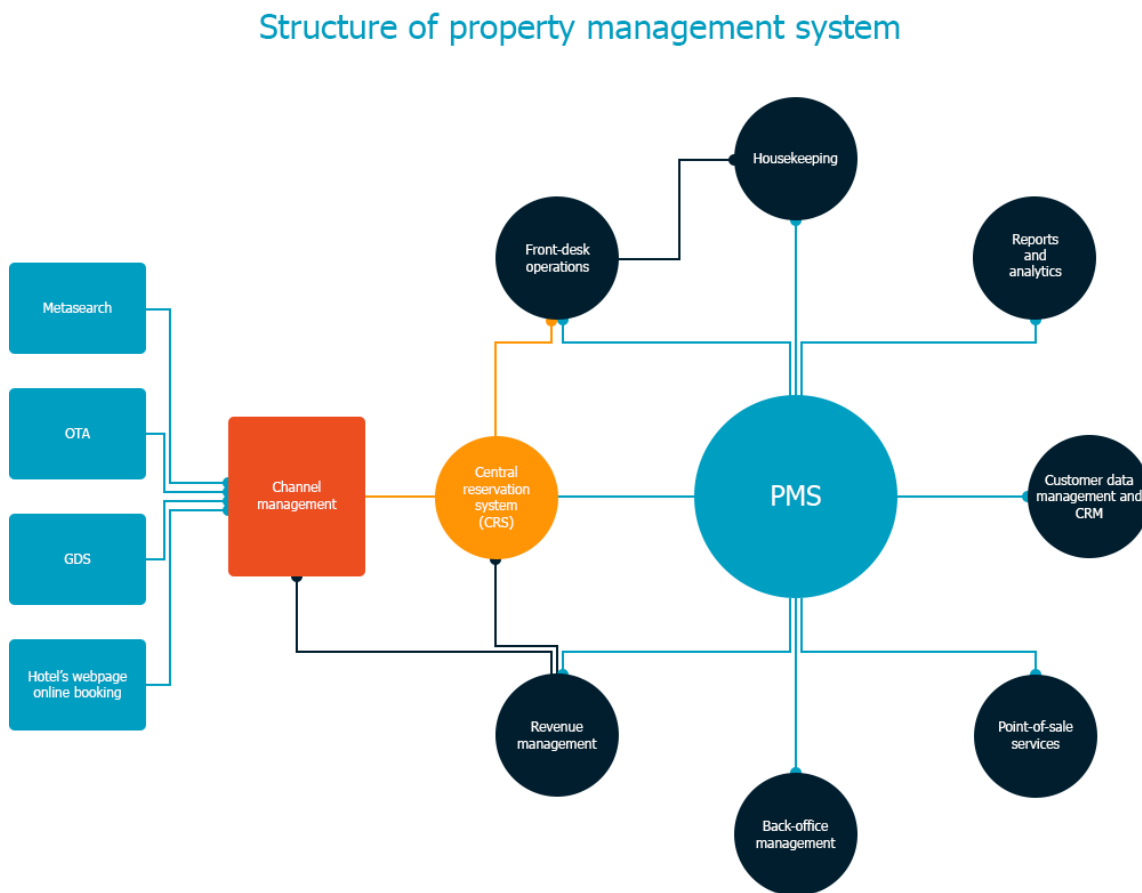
Structure of property management system

Metasearch

OTA

GDS

Hotel's webpage online booking

Channel management

Central reservation system (CRS)

Front-desk operations

Housekeeping

Reports and analytics

PMS

Customer data management and CRM

Revenue management

Point-of-sale services

Back-office management